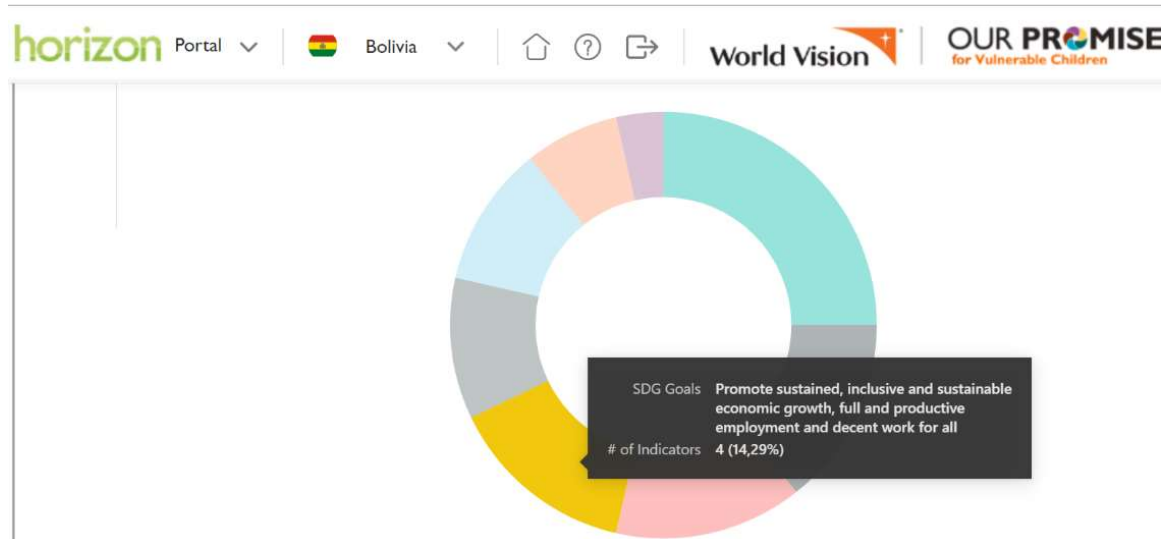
horizon Portal Bolivia World Vision OUR PROMISE for Vulnerable Children

SDG Goals Promote sustained, inclusive and sustainable economic growth, full and productive employment and decent work for all
# of Indicators 4 (14,29%)